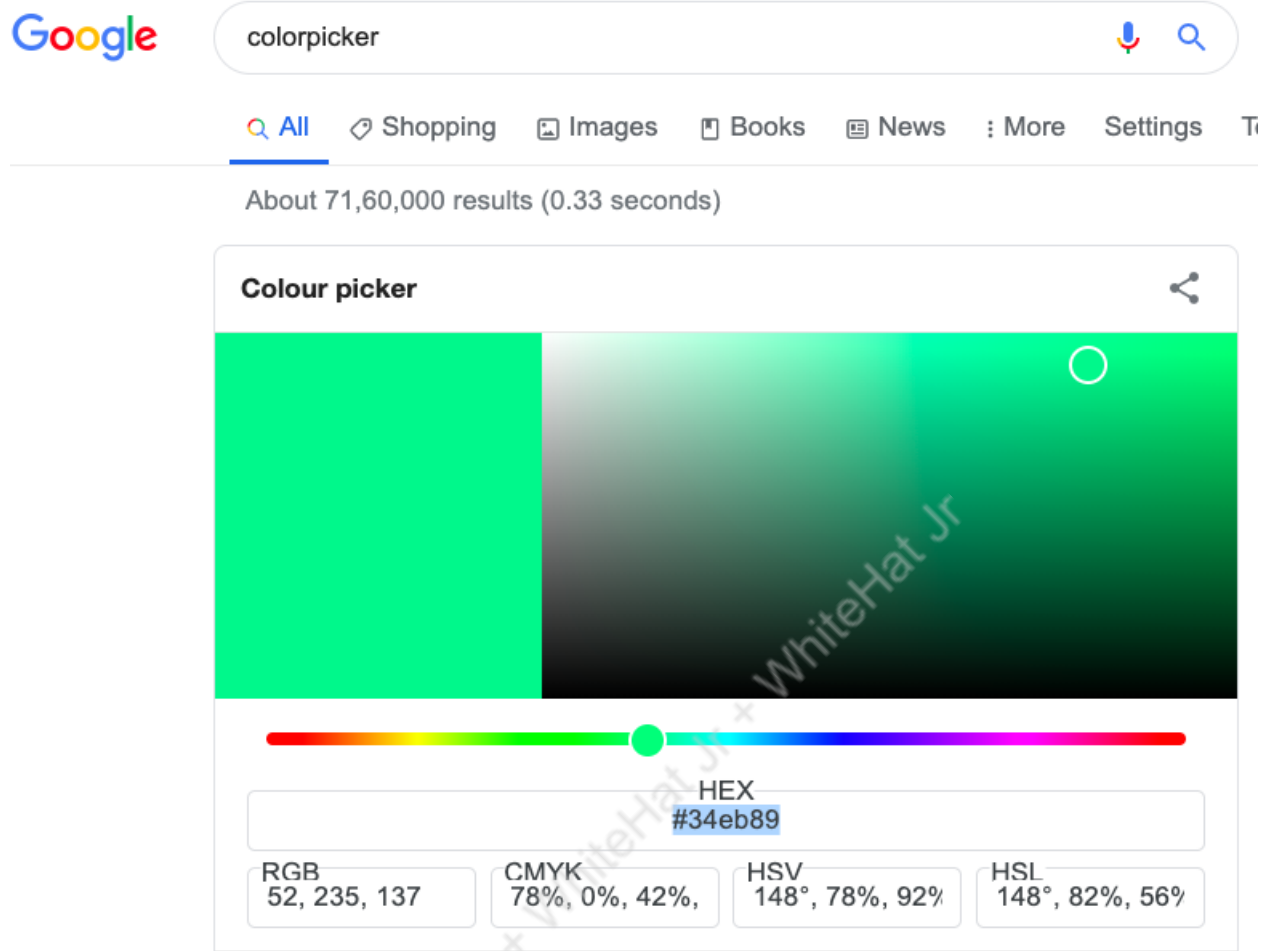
Google

colorpicker

All Shopping Images Books News More Settings T

About 71,60,000 results (0.33 seconds)

Colour picker

WhiteHat Jr + WhiteHat Jr + WhiteHat Jr +

HEX
#34eb89

| RGB | CMYK | HSV | HSL |
|---|---|---|---|
| 52, 235, 137 | 78%, 0%, 42%, | 148°, 78%, 92% | 148°, 82%, 56% |